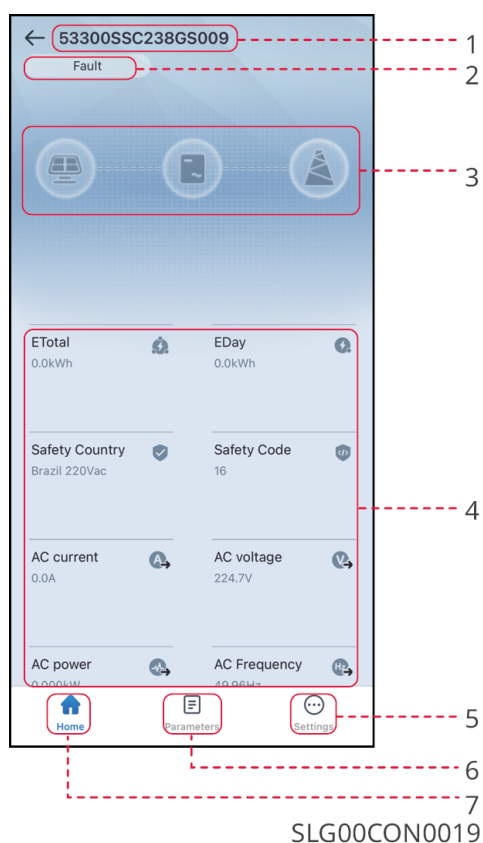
53300SSC238GS009
Fault

1
2
3

ETotal
0.0kWh

EDay
0.0kWh

Safety Country
Brazil 220Vac

Safety Code
16

AC current
0.0A

AC voltage
224.7V

AC power
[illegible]

AC Frequency
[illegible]

4

Home
Parameters
Settings

5
6
7

SLG00CON0019